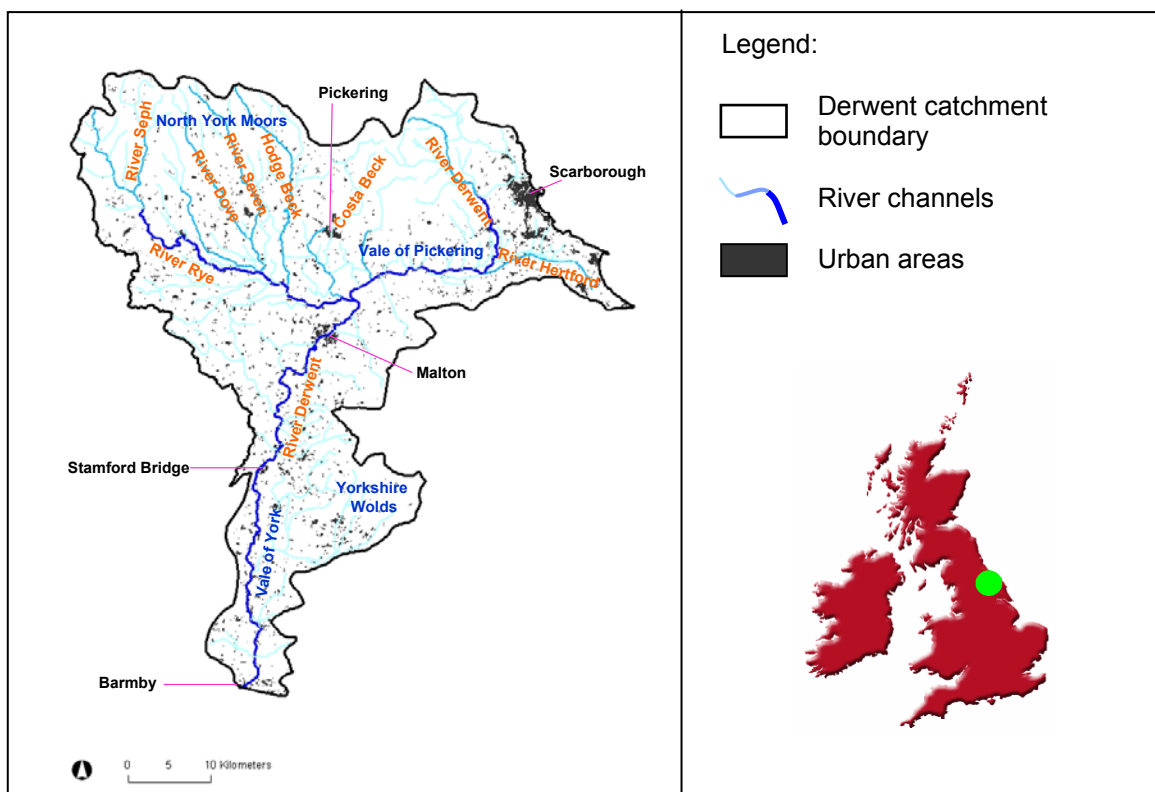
Pickering
North York Moors
River Seph
River Dove
River Seven
Hodge Beck
Costa Beck
River Derwent
Scarborough
Vale of Pickering
River Hertford
River Rye
Malton
River Derwent
Stamford Bridge
Yorkshire Wolds
Vale of York
Barmby
0 5 10 Kilometers

Legend:
Derwent catchment boundary
River channels
Urban areas